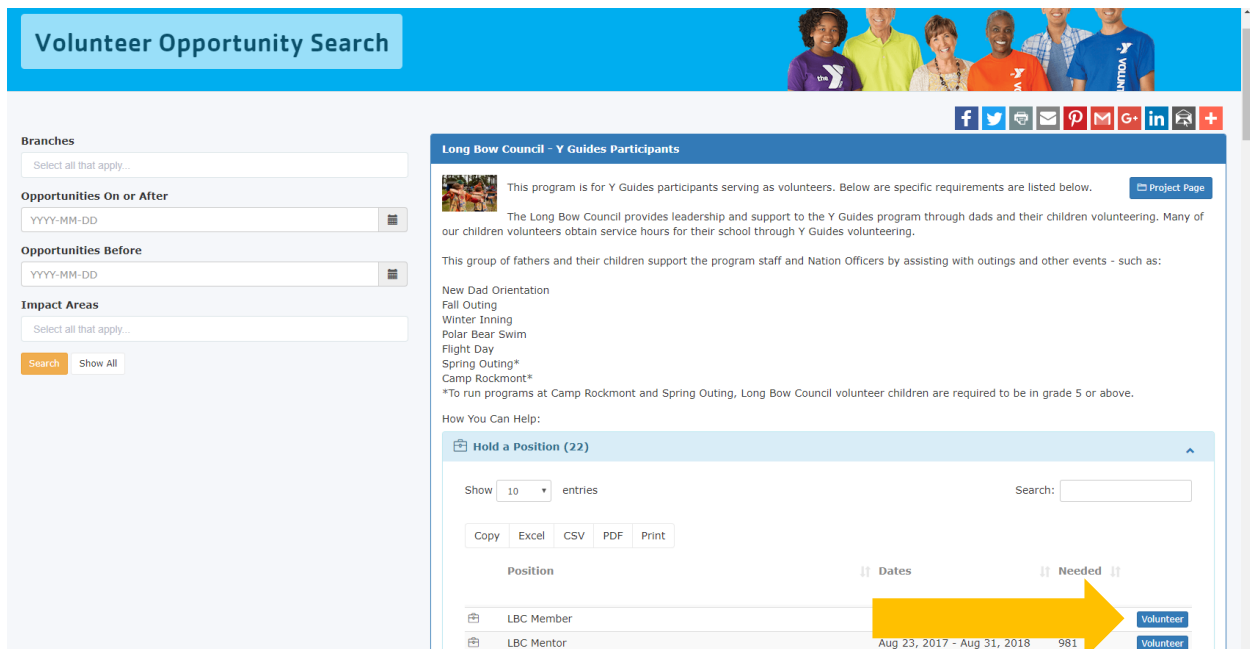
Volunteer Opportunity Search

Branches

Select all that apply...

Opportunities On or After

YYYY-MM-DD

Opportunities Before

YYYY-MM-DD

Impact Areas

Select all that apply...

Search Show All

Long Bow Council - Y Guides Participants

This program is for Y Guides participants serving as volunteers. Below are specific requirements are listed below.

Project Page

The Long Bow Council provides leadership and support to the Y Guides program through dads and their children volunteering. Many of our children volunteers obtain service hours for their school through Y Guides volunteering.

This group of fathers and their children support the program staff and Nation Officers by assisting with outings and other events - such as:

New Dad Orientation
Fall Outing
Winter Inning
Polar Bear Swim
Flight Day
Spring Outing*
Camp Rockmont*
*To run programs at Camp Rockmont and Spring Outing, Long Bow Council volunteer children are required to be in grade 5 or above.

How You Can Help:

Hold a Position (22)

Show 10 entries

Search:

Copy Excel CSV PDF Print

| | Position | Dates | Needed | |
|---|---|---|---|---|
| | LBC Member | | | Volunteer |
| | LBC Mentor | Aug 23, 2017 - Aug 31, 2018 | 981 | Volunteer |